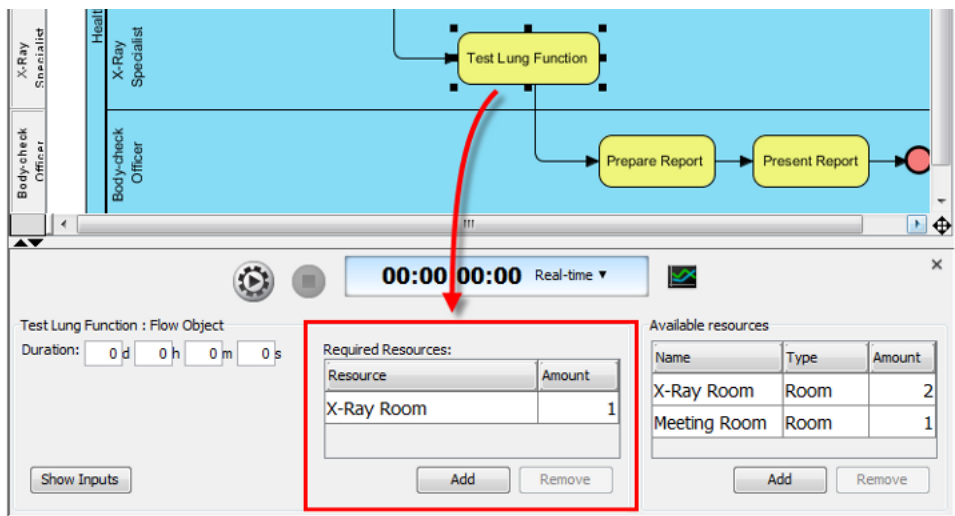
X-Ray Specialist

Body-check Officer

Healt

X-Ray Specialist

Body-check Officer

Test Lung Function

Prepare Report

Present Report

00:00 00:00 Real-time ▾

Test Lung Function : Flow Object

Duration: 0 d 0 h 0 m 0 s

Show Inputs

Required Resources:

| Resource | Amount |
|---|---|
| X-Ray Room | 1 |

Add Remove

Available resources

| Name | Type | Amount |
|---|---|---|
| X-Ray Room | Room | 2 |
| Meeting Room | Room | 1 |

Add Remove